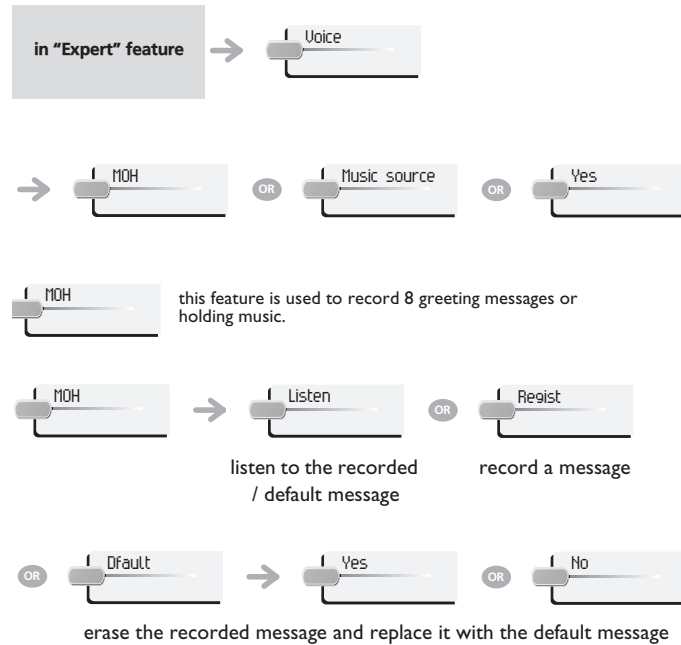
in "Expert" feature

Voice

MOH

OR

Music source

OR

Yes

MOH

this feature is used to record 8 greeting messages or holding music.

MOH

Listen

OR

Regist

listen to the recorded / default message

record a message

OR

Dfault

Yes

OR

No

erase the recorded message and replace it with the default message